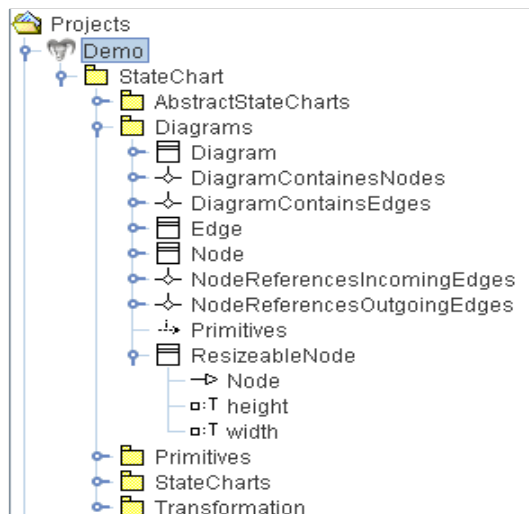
Projects
Demo
StateChart
AbstractStateCharts
Diagrams
Diagram
DiagramContainesNodes
DiagramContainsEdges
Edge
Node
NodeReferencesIncomingEdges
NodeReferencesOutgoingEdges
Primitives
ResizeableNode
Node
:T height
:T width
Primitives
StateCharts
Transformation